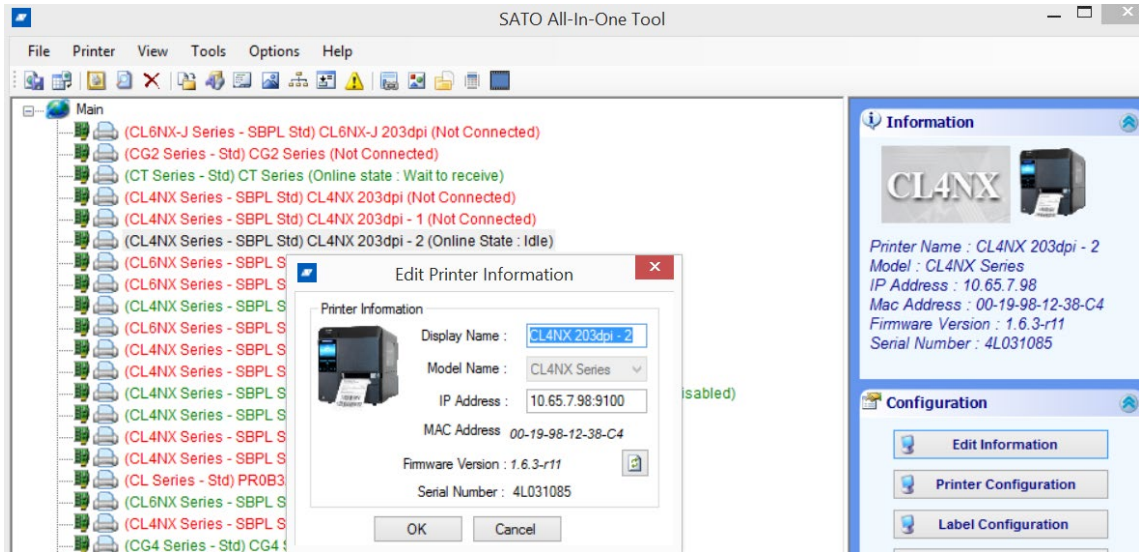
SATO All-In-One Tool

File Printer View Tools Options Help

Main
(CL6NX-J Series - SBPL Std) CL6NX-J 203dpi (Not Connected)
(CG2 Series - Std) CG2 Series (Not Connected)
(CT Series - Std) CT Series (Online state : Wait to receive)
(CL4NX Series - SBPL Std) CL4NX 203dpi (Not Connected)
(CL4NX Series - SBPL Std) CL4NX 203dpi - 1 (Not Connected)
(CL4NX Series - SBPL Std) CL4NX 203dpi - 2 (Online State : Idle)
(CL6NX Series - SBPL S
(CL6NX Series - SBPL S
(CL4NX Series - SBPL S
(CL6NX Series - SBPL S
(CL4NX Series - SBPL S
(CL4NX Series - SBPL S
(CL4NX Series - SBPL S
(CL4NX Series - SBPL S
(CL4NX Series - SBPL S
(CL4NX Series - SBPL S
(CL Series - Std) PR0B3
(CL6NX Series - SBPL S
(CL4NX Series - SBPL S
(CG4 Series - Std) CG4
isabled)

Edit Printer Information
Printer Information
Display Name : CL4NX 203dpi - 2
Model Name : CL4NX Series
IP Address : 10.65.7.98:9100
MAC Address 00-19-98-12-38-C4
Firmware Version : 1.6.3-r11
Serial Number : 4L031085
OK
Cancel

Information
CL4NX
Printer Name : CL4NX 203dpi - 2
Model : CL4NX Series
IP Address : 10.65.7.98
Mac Address : 00-19-98-12-38-C4
Firmware Version : 1.6.3-r11
Serial Number : 4L031085

Configuration
Edit Information
Printer Configuration
Label Configuration